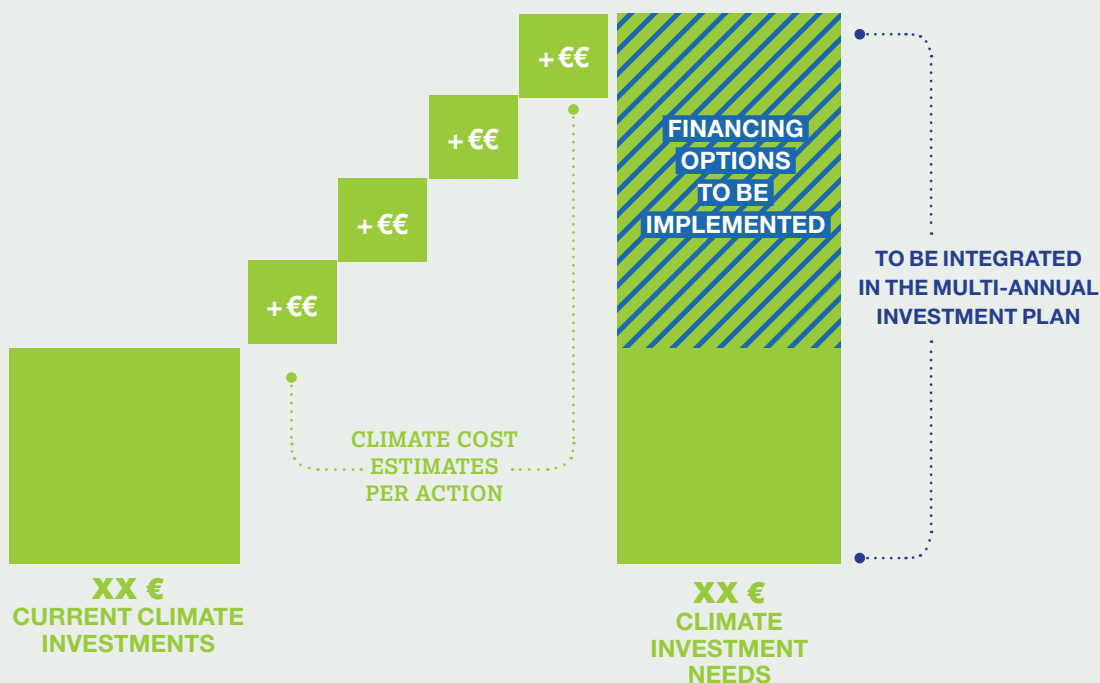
+€€

+€€

+€€

+€€

FINANCING OPTIONS TO BE IMPLEMENTED

TO BE INTEGRATED IN THE MULTI-ANNUAL INVESTMENT PLAN

CLIMATE COST ESTIMATES PER ACTION

XX €
CURRENT CLIMATE INVESTMENTS

XX €
CLIMATE INVESTMENT NEEDS